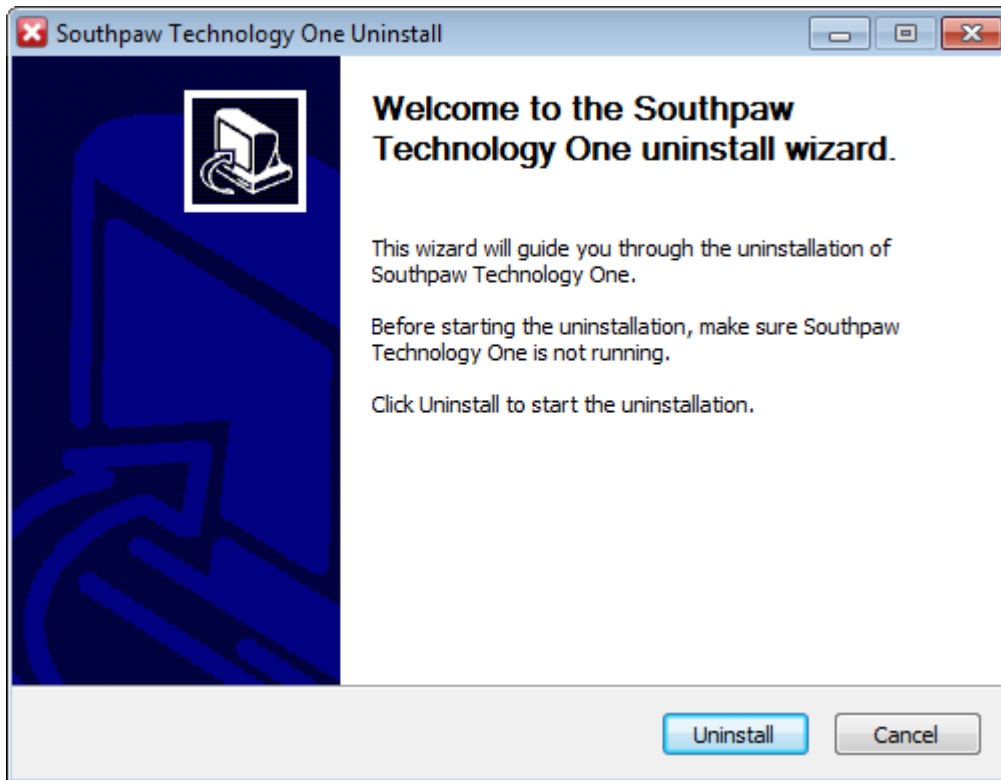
Southpaw Technology One Uninstall

Welcome to the Southpaw Technology One uninstall wizard.

This wizard will guide you through the uninstallation of Southpaw Technology One.

Before starting the uninstallation, make sure Southpaw Technology One is not running.

Click Uninstall to start the uninstallation.

Uninstall

Cancel